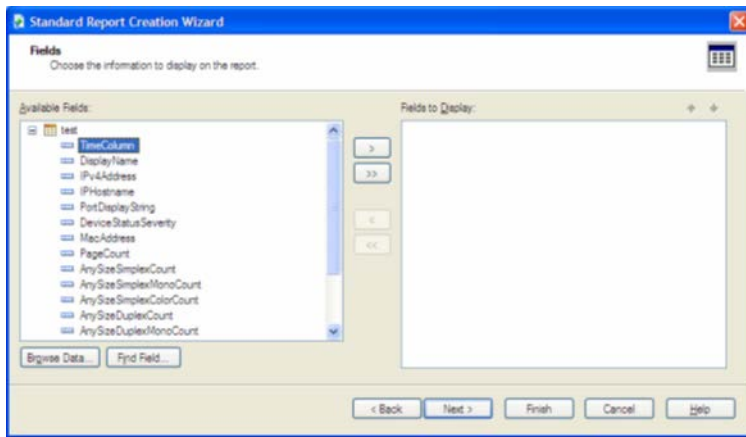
Standard Report Creation Wizard

Fields
Choose the information to display on the report.

Available Fields:

test
TimeColumn
DisplayName
IPv4Address
IPHostname
PortDisplayString
DeviceStatusSeverity
MacAddress
PageCount
AnySizeSimplexCount
AnySizeSimplexMonoCount
AnySizeSimplexColorCount
AnySizeDuplexCount
AnySizeDuplexMonoCount

>
>>
<
<<

Fields to Display:

Browse Data...
Find Field...

< Back
Next >
Finish
Cancel
Help